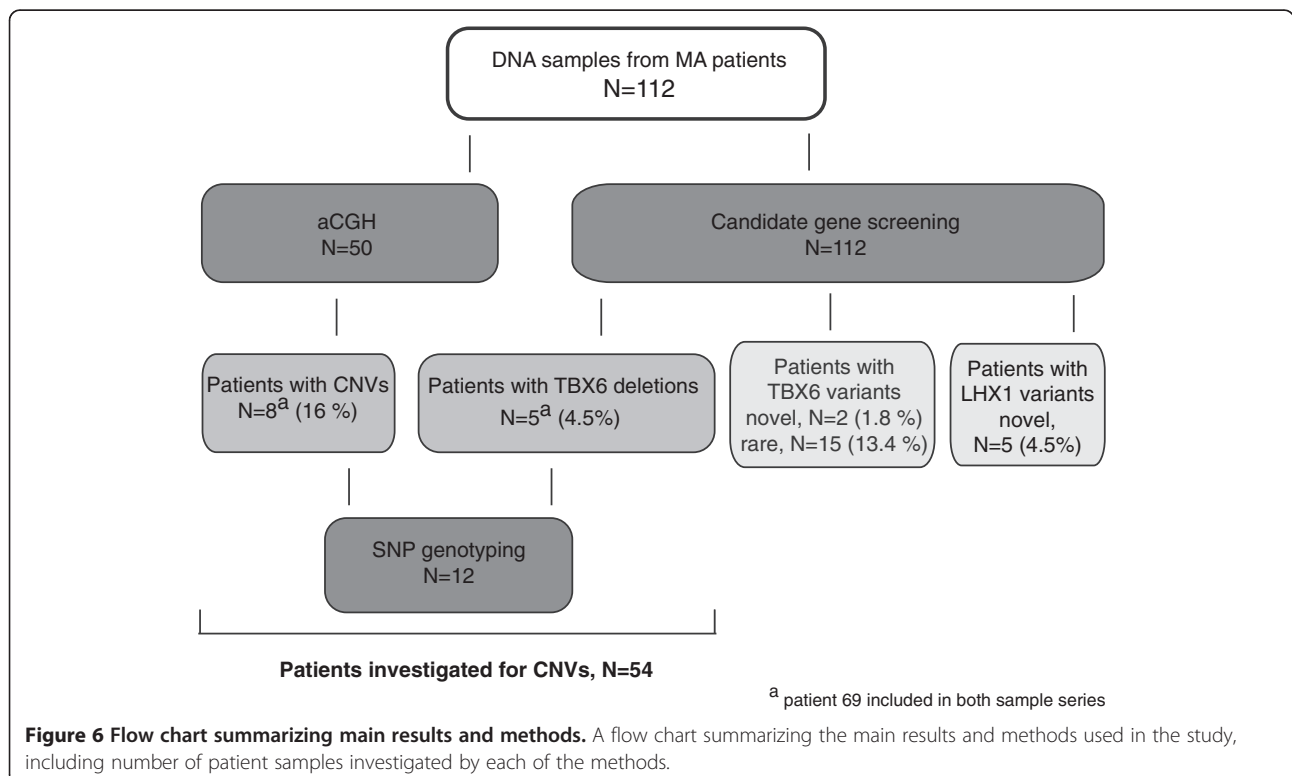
DNA samples from MA patients
N=112

aCGH
N=50

Candidate gene screening
N=112

Patients with CNVs
N=8$^{a}$ (16 %)

Patients with TBX6 deletions
N=5$^{a}$ (4.5%)

Patients with TBX6 variants novel, N=2 (1.8 %) rare, N=15 (13.4 %)

Patients with LHX1 variants novel, N=5 (4.5%)

SNP genotyping
N=12

Patients investigated for CNVs, N=54

$^{a}$ patient 69 included in both sample series

**Figure 6 Flow chart summarizing main results and methods.** A flow chart summarizing the main results and methods used in the study, including number of patient samples investigated by each of the methods.